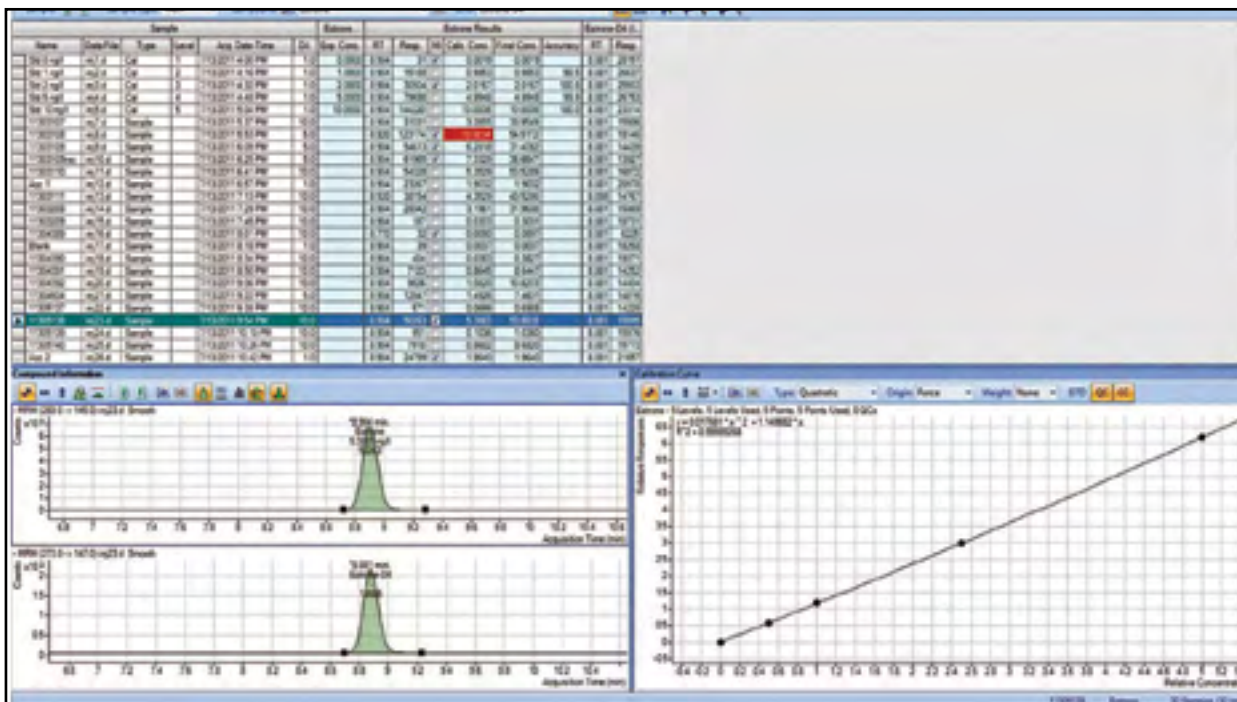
| Sample | | | | | | Butone | Butone Results | | | | | | Butone Dt |
|---|---|---|---|---|---|---|---|---|---|---|---|---|---|
| Name | Data File | Type | Level | Acq. Date-Time | Dil. | Exp. Conc. | RT | Resp. | MI | Calc. Conc. | Final Conc. | Accuracy | RT | Resp. |

Compound Information

MRM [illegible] Smooth

Acquisition Time (min)

MRM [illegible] Smooth

Acquisition Time (min)

Calibration Curve

Type: Quadratic   Origin: Force   Weight: None   STD

Relative Responses

Relative Concentration